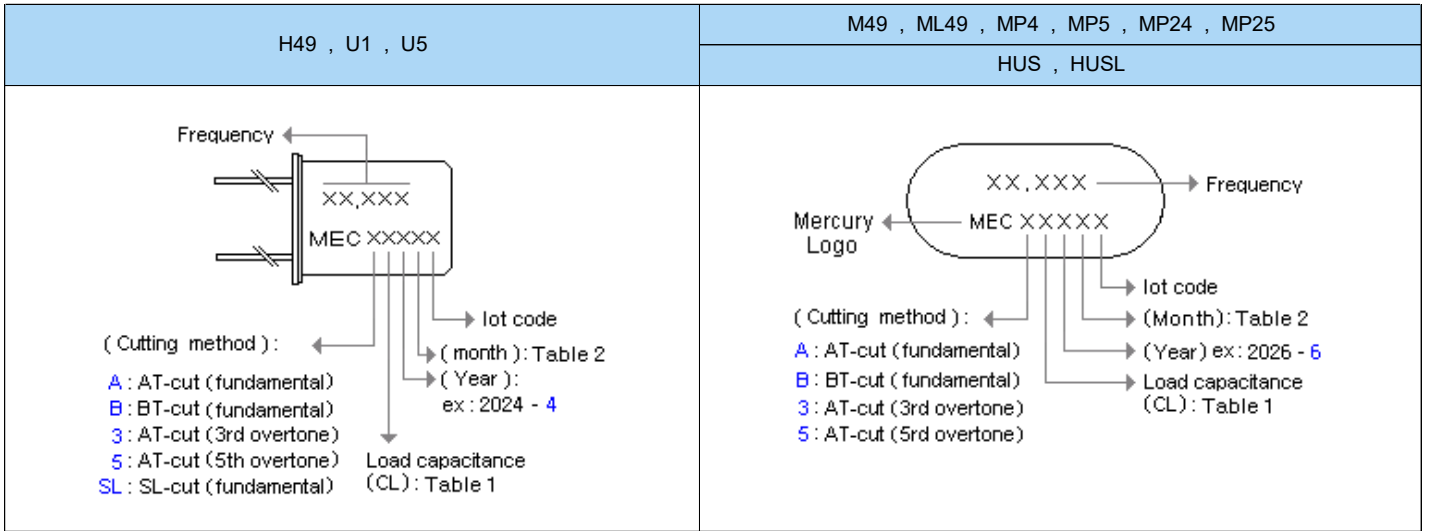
| H49 , U1 , U5 | M49 , ML49 , MP4 , MP5 , MP24 , MP25 |
|---|---|
| | HUS , HUSL |

Frequency

XX,XXX

MEC XXXXX

lot code

( month ): Table 2

( Year ): ex : 2024 - 4

( Cutting method ):

A : AT-cut (fundamental)
B : BT-cut (fundamental)
3 : AT-cut (3rd overtone)
5 : AT-cut (5th overtone)
SL : SL-cut (fundamental)

Load capacitance (CL) : Table 1

XX, XXX

Frequency

Mercury Logo

MEC XXXXX

lot code

( Cutting method ):

(Month): Table 2

(Year) ex: 2026 - 6

Load capacitance (CL): Table 1

A : AT-cut (fundamental)
B : BT-cut (fundamental)
3 : AT-cut (3rd overtone)
5 : AT-cut (5rd overtone)